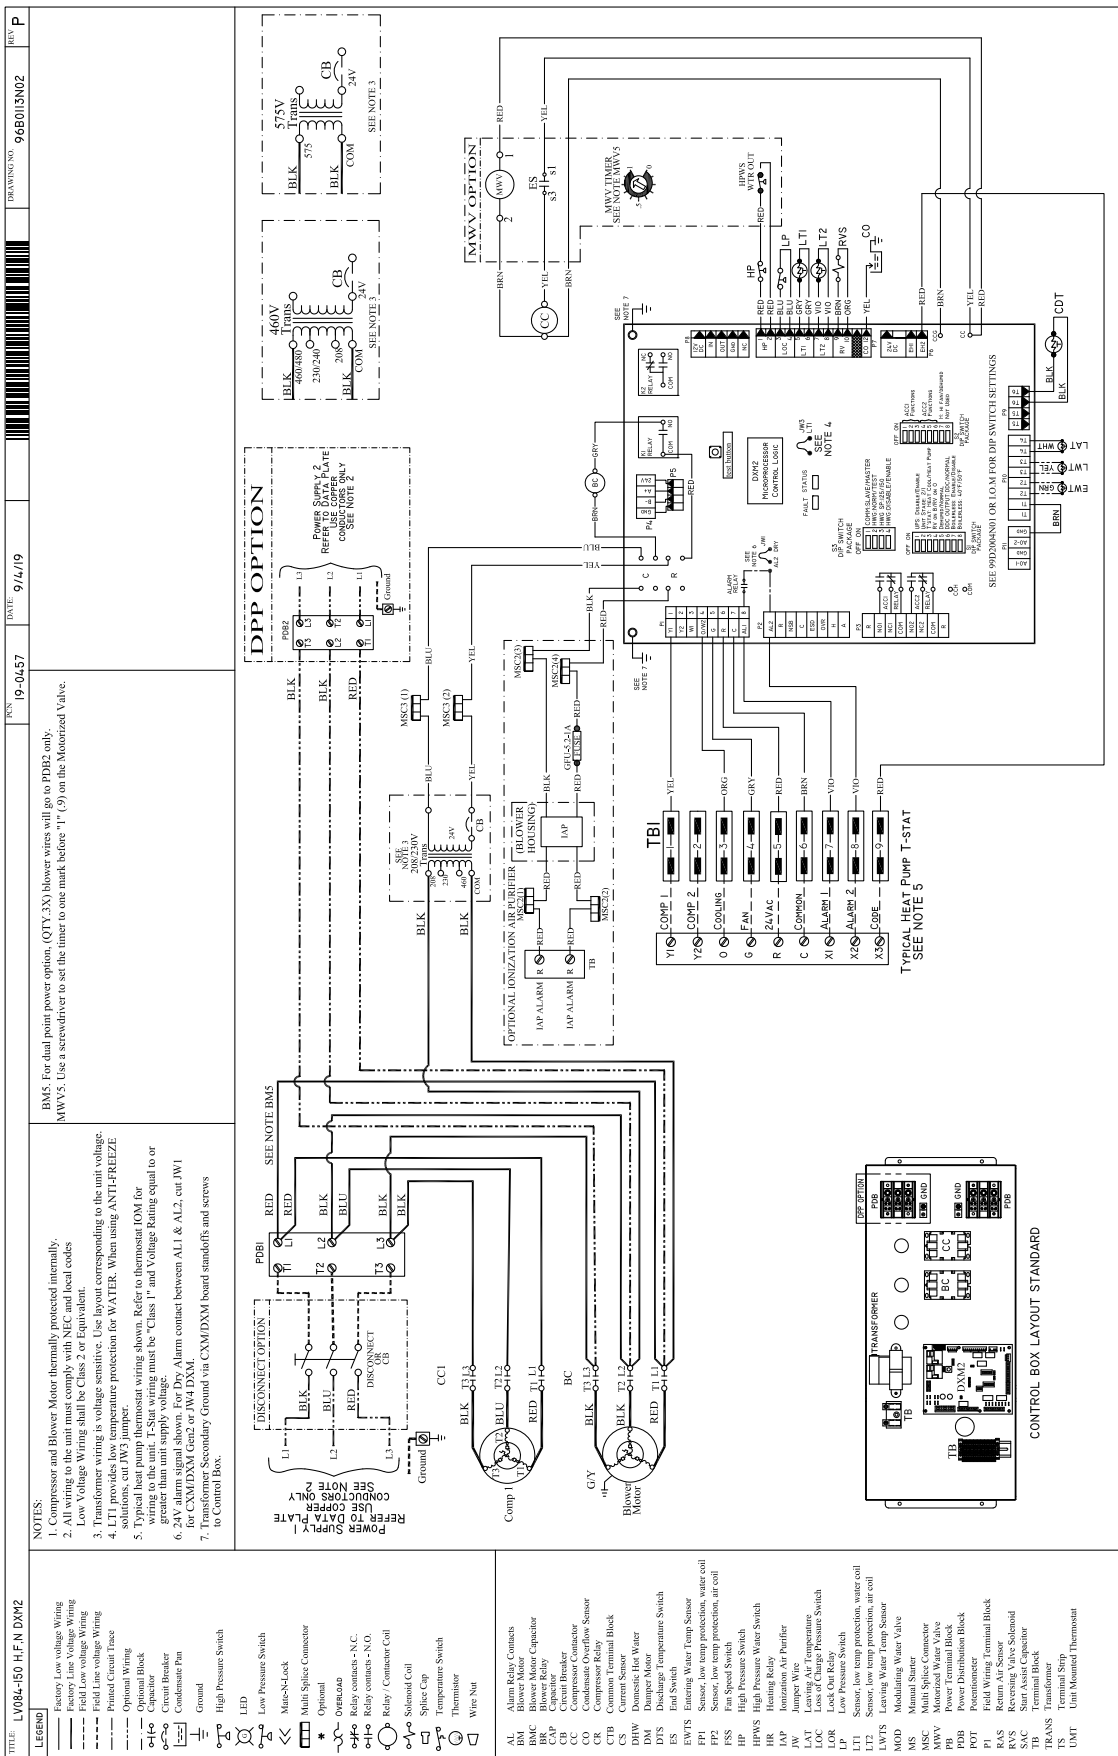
TITLE: LV084-150 H.F.N DXM2
PCN: 19-0457
DATE: 9/4/19
DRAWING NO. 96B0113N02
REV P

LEGEND
Factory Low voltage Wiring
Factory Line Voltage Wiring
Field Low voltage Wiring
Field Line voltage Wiring
Printed Circuit Trace
Optional Wiring
Optional Block
Capacitor
Circuit Breaker
Condensate Pan
Ground
High Pressure Switch
LED
Low Pressure Switch
Mate-N-Lock
Multi Splice Connector
* Optional
OVERLOAD
Relay contacts - N.C.
Relay contacts - N.O.
Relay / Contactor Coil
Solenoid Coil
Splice Cap
Temperature Switch
Thermistor
Wire Nut

AL Alarm Relay Contacts
BM Blower Motor
BMC Blower Motor Capacitor
BR Blower Relay
CAP Capacitor
CB Circuit Breaker
CC Compressor Contactor
CO Condensate Overflow Sensor
CR Compressor Relay
CTB Common Terminal Block
CS Current Sensor
DHW Domestic Hot Water
DM Damper Motor
DTS Discharge Temperature Switch
ES End Switch
EWTS Entering Water Temp Sensor
FP1 Sensor, low temp protection, water coil
FP2 Sensor, low temp protection, air coil
FSS Fan Speed Switch
HP High Pressure Switch
HPWS High Pressure Water Switch
HR Heating Relay
IAP Ionization Air Purifier
JW Jumper Wire
LAT Leaving Air Temperature
LOC Loss of Charge Pressure Switch
LOR Lock Out Relay
LP Low Pressure Switch
LT1 Sensor, low temp protection, water coil
LT2 Sensor, low temp protection, air coil
LWTS Leaving Water Temp Sensor
MOD Modulating Water Valve
MS Manual Starter
MSC Multi Splice Connector
MWV Motorized Water Valve
PB Power Terminal Block
PDB Power Distribution Block
POT Potentiometer
P1 Field Wiring Terminal Block
RAS Return Air Sensor
RVS Reversing Valve Solenoid
SAC Start Assist Capacitor
TD Terminal Block
TRANS Transformer
TS Terminal Strip
UMT Unit Mounted Thermostat

NOTES:
1. Compressor and Blower Motor thermally protected internally.
2. All wiring to the unit must comply with NEC and local codes
Low Voltage Wiring shall be Class 2 or Equivalent.
3. Transformer wiring is voltage sensitive. Use layout corresponding to the unit voltage.
4. LT1 provides low temperature protection for WATER. When using ANTI-FREEZE solutions, cut JW3 jumper.
5. Typical heat pump thermostat wiring shown. Refer to thermostat IOM for wiring to the unit. T-Stat wiring must be "Class 1" and Voltage Rating equal to or greater than unit supply voltage.
6. 24V alarm signal shown. For Dry Alarm contact between AL1 & AL2, cut JW1 for CXM/DXM Gen2 or JW4 DXM.
7. Transformer Secondary Ground via CXM/DXM board standoffs and screws to Control Box.
BM5. For dual point power option, (QTY.3X) blower wires will go to PDB2 only.
MWV5. Use a screwdriver to set the timer to one mark before "1" (.9) on the Motorized Valve.

POWER SUPPLY 1 REFER TO DATA PLATE USE COPPER CONDUCTORS ONLY SEE NOTE 2
L1 L2 L3 Ground
DISCONNECT OPTION
BLK BLU RED DISCONNECT OR CB
PDB1 T1 L1 T2 L2 T3 L3
RED RED BLK BLU BLK BLK
SEE NOTE BM5
CC1 T3 L3 T2 L2 T1 L1 BLK BLU RED
Comp 1 T1 T2 T3
BC T3 L3 T2 L2 T1 L1 BLK BLK RED
G/Y Blower Motor

DPP OPTION
POWER SUPPLY 2 REFER TO DATA PLATE USE COPPER CONDUCTORS ONLY SEE NOTE 2
PDB2 T3 L3 T2 L2 T1 L1 Ground
BLK BLK RED BLU YEL
MSC3 (1) MSC3 (2)
SEE NOTE 3 208/230V Trans 208 230 460 COM 24V CB
BLK BLK BLU YEL
OPTIONAL IONIZATION AIR PURIFIER
MSC2(1) MSC2(2) MSC2(3) MSC2(4)
RED RED BLK RED (BLOWER HOUSING) IAP
GFU-5.3-1A FUSE
IAP ALARM R IAP ALARM R TB
TBI
Y1 COMP 1 YEL
Y2 COMP 2 ORG
O COOLING GRY
G FAN RED
R 24VAC BRN
C COMMON VIO
X1 ALARM 1 VIO
X2 ALARM 2 RED
X3 CODE
TYPICAL HEAT PUMP T-STAT SEE NOTE 5

460V Trans BLK 460/480 230/240 208 COM CB 24V SEE NOTE 3
575V Trans BLK 575 BLK COM CB 24V SEE NOTE 3

MWV OPTION
MWV 1 2 RED YEL ES s1 s3 BRN YEL BRN
MWV TIMER SEE NOTE MWV5
HPWS WTR OUT RED
CC
HP LP LT1 LT2 RVS CO
RED RED BLU BLU GRY GRY VIO VIO BRN ORG YEL
SEE NOTE 7
RED BRN YEL RED
CDT BLK BLK
LAT WHT LWT YEL EWT GRN BRN

BC GRY BRN
DXM2 MICROPROCESSOR CONTROL LOGIC
Test Button
FAULT STATUS
JW3 LT1 SEE NOTE 4
SEE NOTE 6 JW1 AL2 DRY
ALARM RELAY
P1 Y1 Y2 W O G R C AL1
P2 AL2 R NSB C ESD OVR H A
P3 R NO1 NC1 COM NO2 NC2 COM
ACC1 RELAY ACC2 RELAY
S3 DIP SWITCH PACKAGE
S1 DIP SWITCH PACKAGE
S2 DIP SWITCH PACKAGE
P4 P5 P6 P7 P8 P9 P10 P11
SEE 99D2004N01 OR I.O.M FOR DIP SWITCH SETTINGS
BLU YEL BLK RED
C C R R
SEE NOTE 7

CONTROL BOX LAYOUT STANDARD
TRANSFORMER TB TB DXM2 BC CC PDB GND DPP OPTION PDB GND